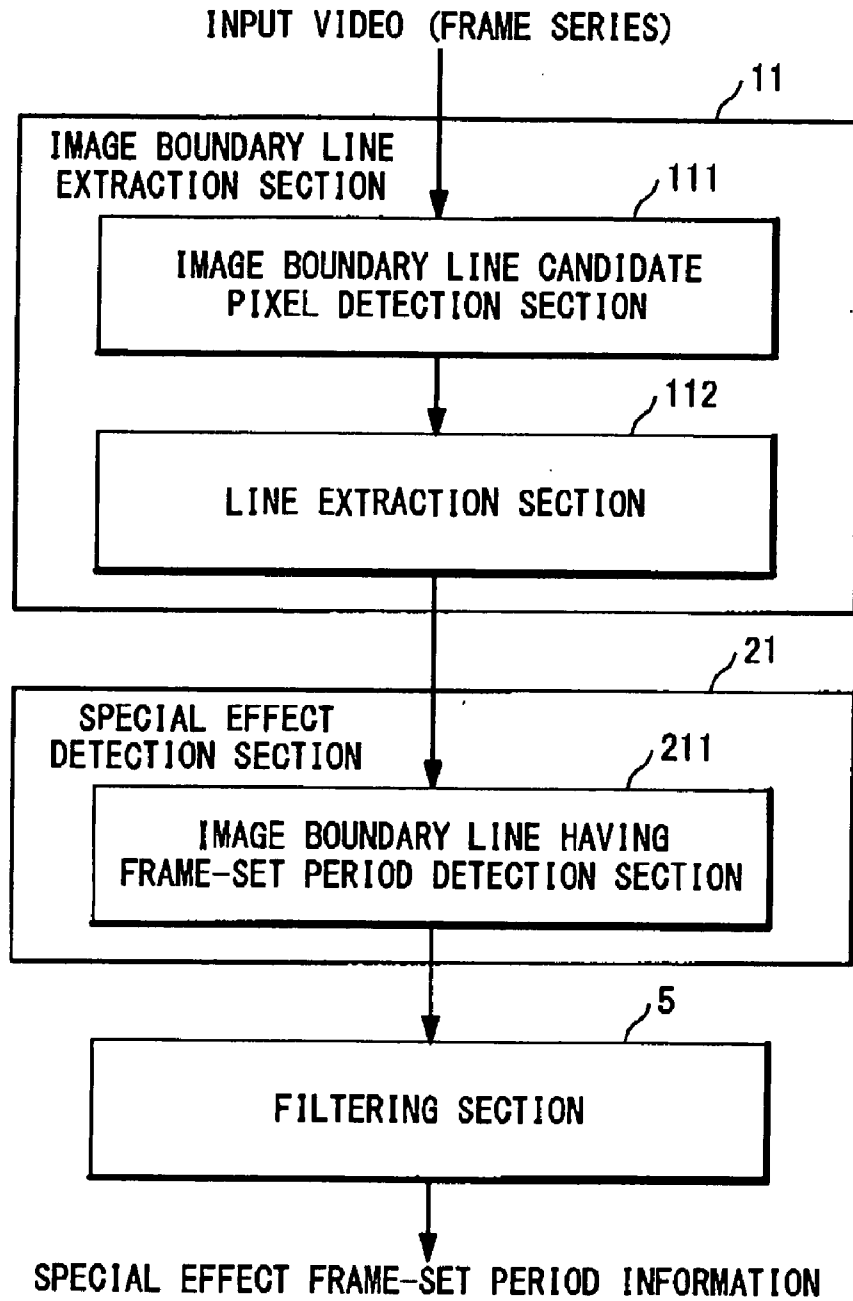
INPUT VIDEO (FRAME SERIES)

11

IMAGE BOUNDARY LINE EXTRACTION SECTION

111

IMAGE BOUNDARY LINE CANDIDATE PIXEL DETECTION SECTION

112

LINE EXTRACTION SECTION

21

SPECIAL EFFECT DETECTION SECTION

211

IMAGE BOUNDARY LINE HAVING FRAME-SET PERIOD DETECTION SECTION

5

FILTERING SECTION

SPECIAL EFFECT FRAME-SET PERIOD INFORMATION